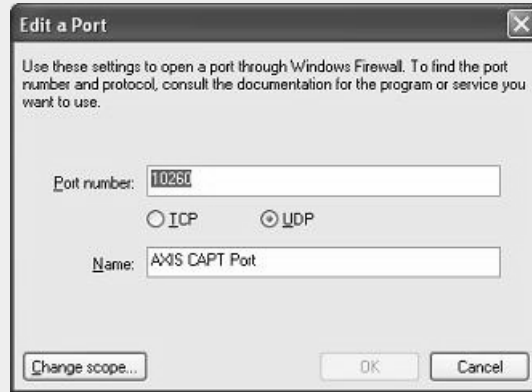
Edit a Port

Use these settings to open a port through Windows Firewall. To find the port number and protocol, consult the documentation for the program or service you want to use.

Port number: 10260

TCP UDP

Name: AXIS CAPT Port

Change scope... OK Cancel